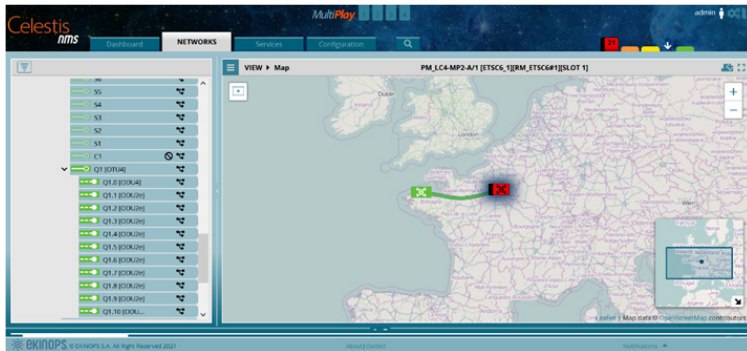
Celestis nms

MultiPlay

admin

Dashboard

NETWORKS

Services

Configuration

21

VIEW ▸ Map

PM_LC4-MP2-A/1 [ETSC6_1][RM_ETSC6#1][SLOT 1]

S6

S4

S3

S2

S1

C1

Q1 (OTU4)

Q1.0 (ODU4)

Q1.1 (ODU2e)

Q1.2 (ODU2e)

Q1.3 (ODU2e)

Q1.4 (ODU2e)

Q1.5 (ODU2e)

Q1.6 (ODU2e)

Q1.7 (ODU2e)

Q1.8 (ODU2e)

Q1.9 (ODU2e)

Q1.10 (ODU...

Leaflet | Map data © OpenStreetMap contributors

© EKINOPS S.A. All Right Reserved 2021

About | Contact

Notifications